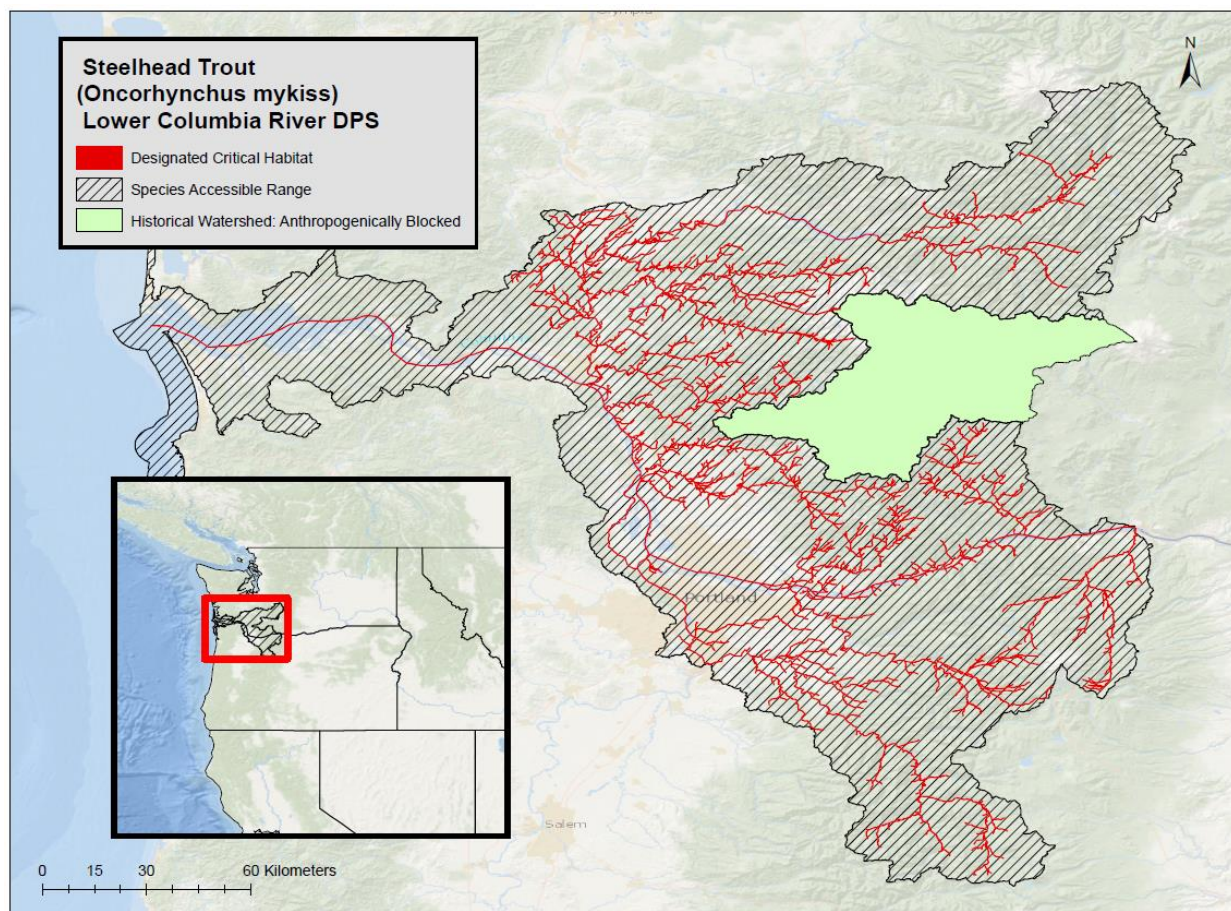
Steelhead Trout
(Oncorhynchus mykiss)
Lower Columbia River DPS

Designated Critical Habitat
Species Accessible Range
Historical Watershed: Anthropogenically Blocked

N

Portland

Salem

0 15 30 60 Kilometers